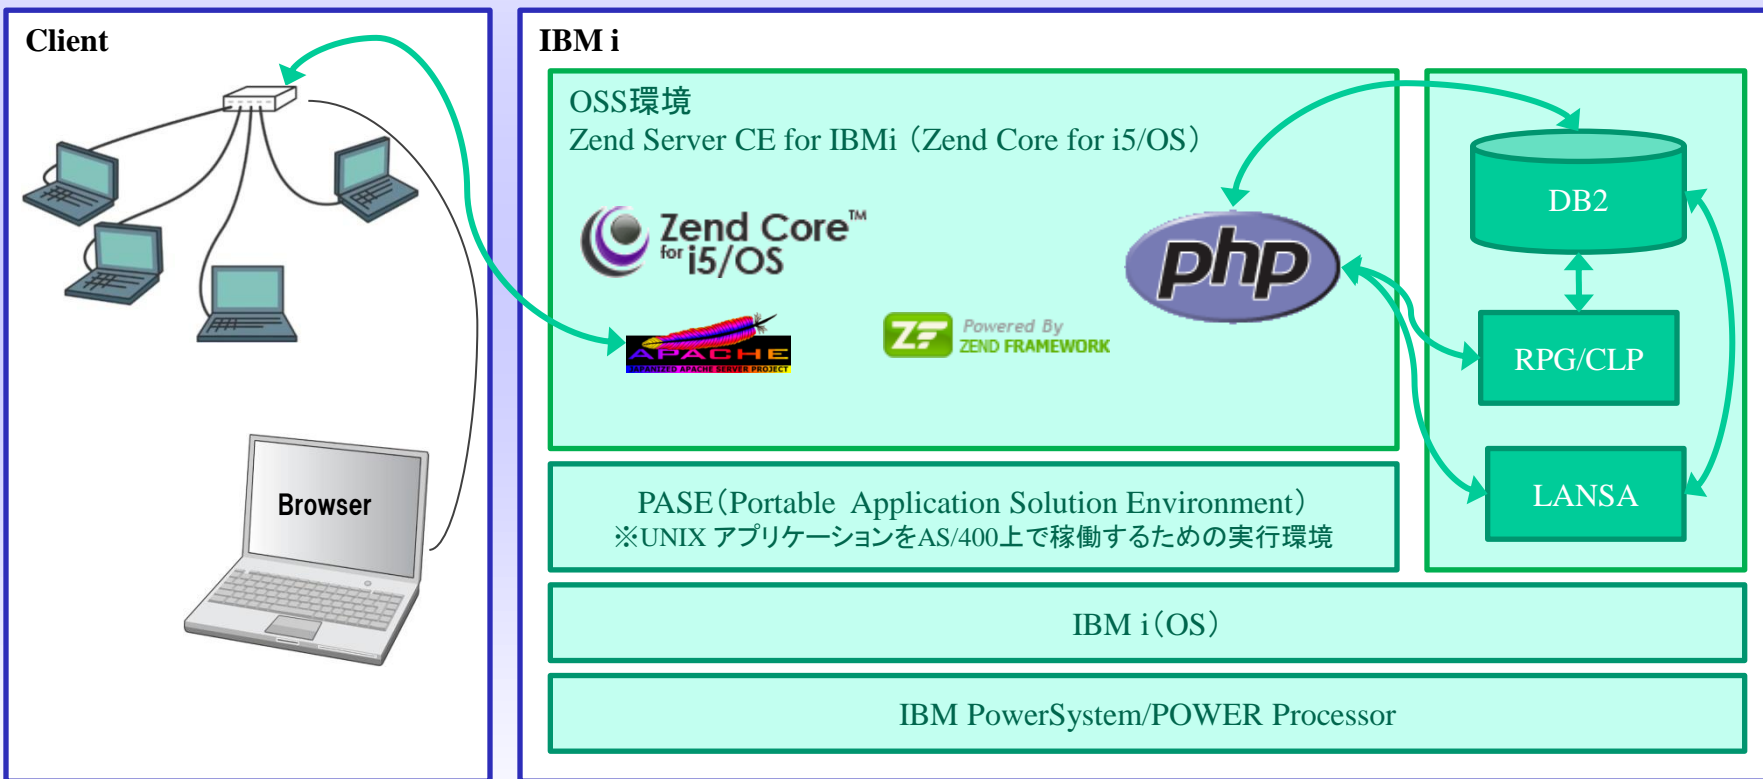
Client

Browser

IBM i

OSS環境
Zend Server CE for IBMi（Zend Core for i5/OS）

Zend Core™ for i5/OS

APACHE
JAPANIZED APACHE SERVER PROJECT

ZF Powered By ZEND FRAMEWORK

php

DB2

RPG/CLP

LANSA

PASE（Portable Application Solution Environment）
※UNIX アプリケーションをAS/400上で稼働するための実行環境

IBM i（OS）

IBM PowerSystem/POWER Processor